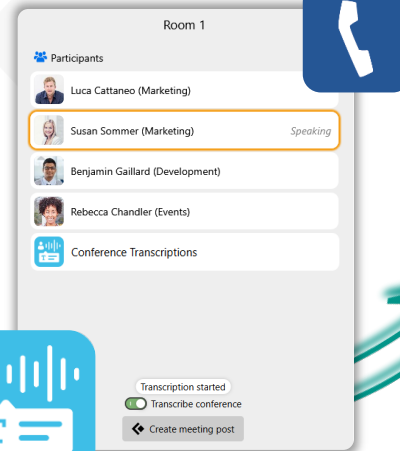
Room 1

Participants

Luca Cattaneo (Marketing)

Susan Sommer (Marketing)

Speaking

Benjamin Gaillard (Development)

Rebecca Chandler (Events)

Conference Transcriptions

Transcription started

Transcribe conference

Create meeting post